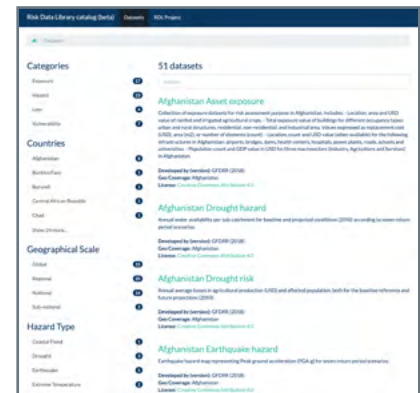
Risk Data Library catalog (beta) Datasets RDL Project

Datasets

Categories

Exposure 17

Hazard 21

Loss 6

Vulnerability 7

Countries

Afghanistan 9

Burkina Faso 3

Burundi 3

Central African Republic 3

Chad 3

Show 24 more...

Geographical Scale

Global 13

Regional 20

National 18

Sub-national 9

Hazard Type

Coastal Flood 3

Drought 3

Earthquake 3

Extreme Temperature 3

51 datasets

Afghanistan Asset exposure

Collection of exposure datasets for risk assessment purposes in Afghanistan. Includes: - Location, area and USD value of rainfed and irrigated agricultural crops. - Total exposure value of buildings for different occupancy types: urban and rural structures, residential, non-residential and industrial area. Values expressed as replacement cost (USD), area (m2) or number of elements (count). - Location, count and USD value (when available) for the following infrastructures in Afghanistan: airports, bridges, dams, health centers, hospitals, power plants, roads, schools and universities. - Population count and GDP value in USD for three macrosectors (Industry, Agriculture and Services) in Afghanistan.

Developed by (vendor): GFDRR (2018)
Geo Coverage: Afghanistan
License: Creative Commons Attribution 4.0

Afghanistan Drought hazard

Annual water availability per sub-catchment for baseline and projected conditions (2050) according to seven return period scenarios.

Developed by (vendor): GFDRR (2018)
Geo Coverage: Afghanistan
License: Creative Commons Attribution 4.0

Afghanistan Drought risk

Annual average losses in agricultural production (USD) and affected population, both for the baseline reference and future projections (2050)

Developed by (vendor): GFDRR (2018)
Geo Coverage: Afghanistan
License: Creative Commons Attribution 4.0

Afghanistan Earthquake hazard

Earthquake hazard map representing Peak ground acceleration (PGA g) for seven return period scenarios.

Developed by (vendor): GFDRR (2018)
Geo Coverage: Afghanistan
License: Creative Commons Attribution 4.0